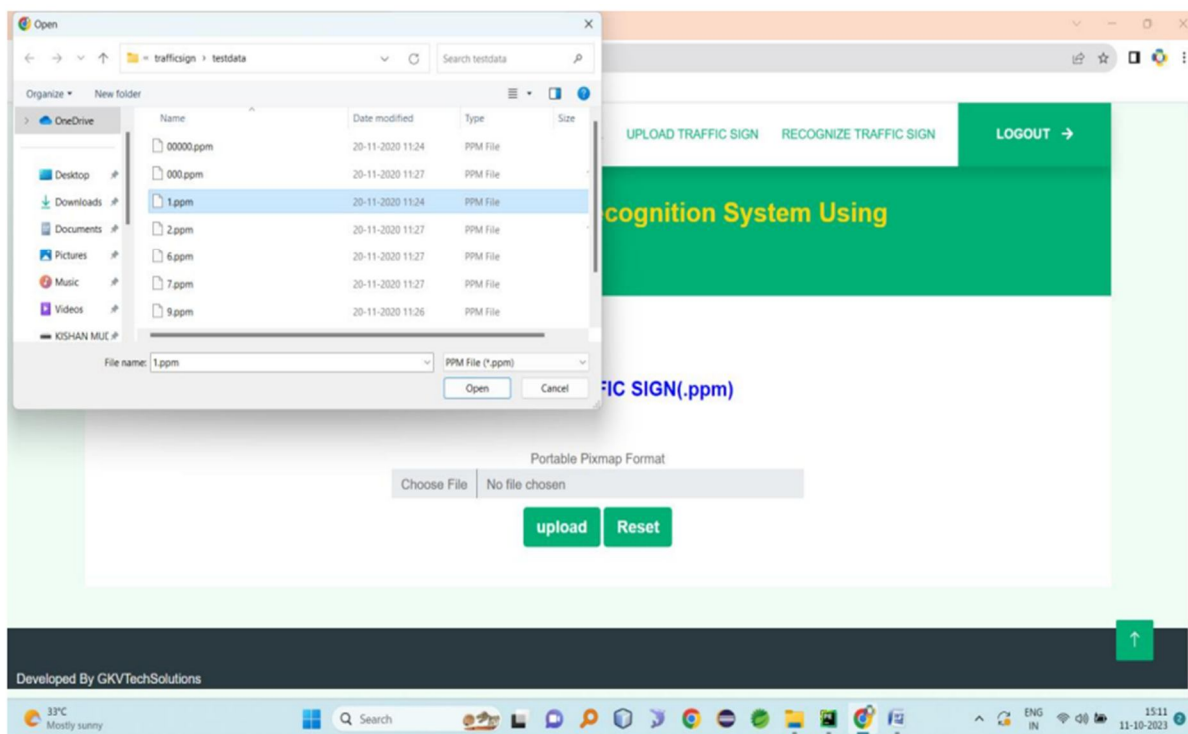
Open

« trafficsign › testdata

Search testdata

Organize ▾ New folder

OneDrive

Desktop

Downloads

Documents

Pictures

Music

Videos

KISHAN MUC

| Name | Date modified | Type | Size |
|---|---|---|---|
| 00000.ppm | 20-11-2020 11:24 | PPM File | |
| 000.ppm | 20-11-2020 11:27 | PPM File | |
| 1.ppm | 20-11-2020 11:24 | PPM File | |
| 2.ppm | 20-11-2020 11:27 | PPM File | |
| 6.ppm | 20-11-2020 11:27 | PPM File | |
| 7.ppm | 20-11-2020 11:27 | PPM File | |
| 9.ppm | 20-11-2020 11:26 | PPM File | |

File name: 1.ppm

PPM File (*.ppm)

Open

Cancel

UPLOAD TRAFFIC SIGN RECOGNIZE TRAFFIC SIGN LOGOUT →

cognition System Using

FIC SIGN(.ppm)

Portable Pixmap Format

Choose File No file chosen

upload Reset

↑

Developed By GKVTechSolutions

33°C
Mostly sunny

Search

ENG
IN

15:11
11-10-2023